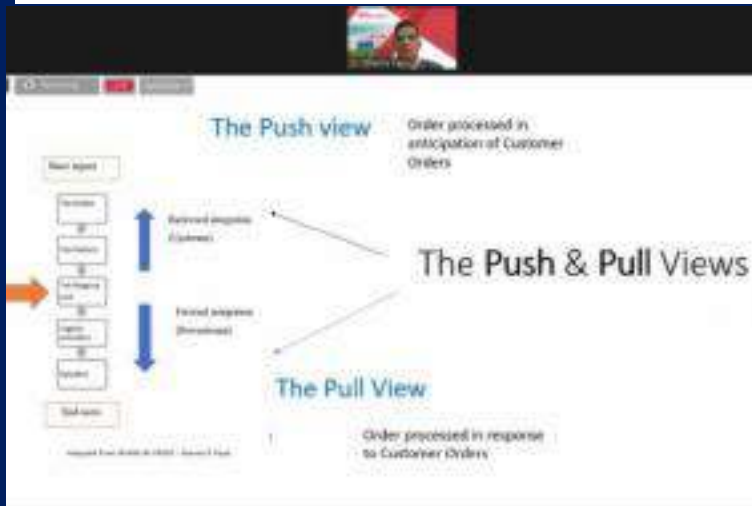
The Push view

Order processed in anticipation of Customer Orders

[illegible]

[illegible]

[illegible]

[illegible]

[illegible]

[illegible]

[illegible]

Retrieved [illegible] (Customer)

The Push & Pull Views

Forced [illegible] ([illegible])

The Pull View

Order processed in response to Customer Orders

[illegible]